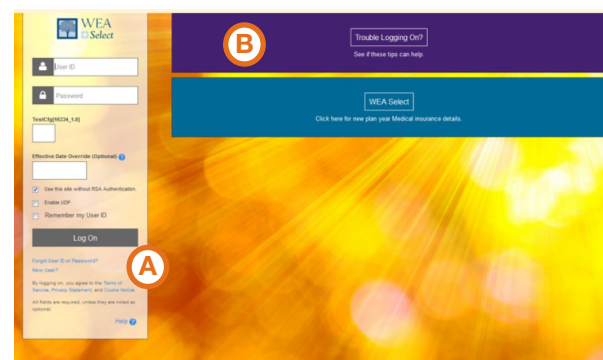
WEA Select

User ID

Password

TestCfg[6534_1.0]

Effective Date Override (Optional) ?

Use this site without RSA Authentication

Enable UDP

Remember my User ID

Log On

Forgot User ID or Password?

New User?

By logging on, you agree to the Terms of Service, Privacy Statement, and Cookie Notice.

All fields are required, unless they are noted as optional.

Help ?

A

B

Trouble Logging On?

See if these tips can help.

WEA Select

Click here for new plan year Medical insurance details.